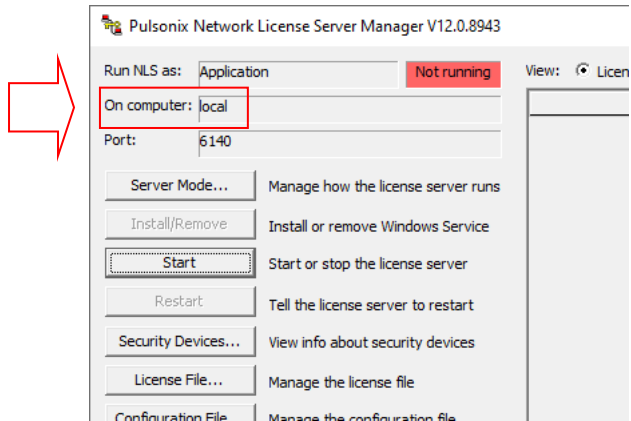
Pulsonix Network License Server Manager V12.0.8943

Run NLS as: Application
Not running
View: Licen

On computer: local

Port: 6140

Server Mode... Manage how the license server runs

Install/Remove Install or remove Windows Service

Start Start or stop the license server

Restart Tell the license server to restart

Security Devices... View info about security devices

License File... Manage the license file

Configuration File... Manage the configuration file